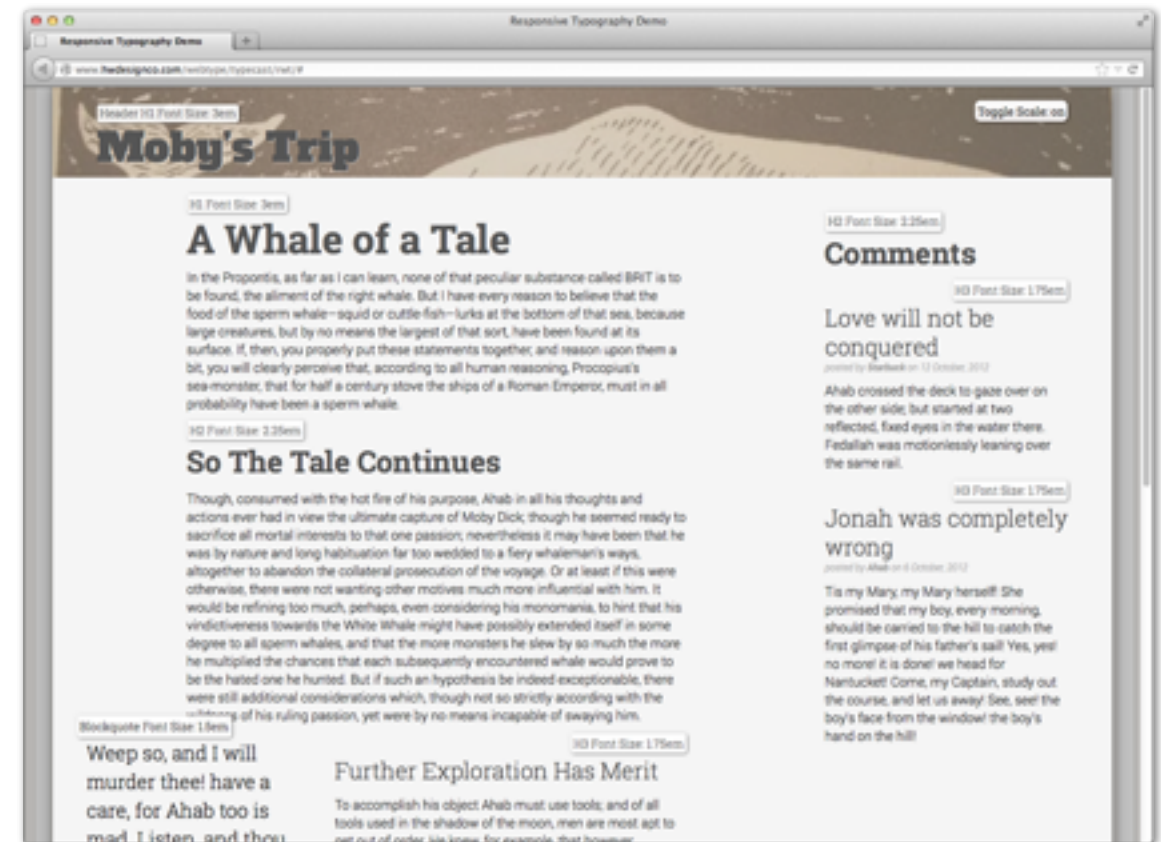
Responsive Typography Demo

Responsive Typography Demo

www.fwdesignco.com/webtype/typecast/net/#

Header H1 Font Size: 3em

Moby's Trip

Toggle Scale: on

H1 Font Size 3em

A Whale of a Tale

In the Propontis, as far as I can learn, none of that peculiar substance called BRIT is to be found, the aliment of the right whale. But I have every reason to believe that the food of the sperm whale—squid or cuttle-fish—lurks at the bottom of that sea, because large creatures, but by no means the largest of that sort, have been found at its surface. If, then, you properly put these statements together, and reason upon them a bit, you will clearly perceive that, according to all human reasoning, Procopius's sea-monster, that for half a century stove the ships of a Roman Emperor, must in all probability have been a sperm whale.

H2 Font Size 2.25em

So The Tale Continues

Though, consumed with the hot fire of his purpose, Ahab in all his thoughts and actions ever had in view the ultimate capture of Moby Dick; though he seemed ready to sacrifice all mortal interests to that one passion; nevertheless it may have been that he was by nature and long habituation far too wedded to a fiery whaleman's ways, altogether to abandon the collateral prosecution of the voyage. Or at least if this were otherwise, there were not wanting other motives much more influential with him. It would be refining too much, perhaps, even considering his monomania, to hint that his vindictiveness towards the White Whale might have possibly extended itself in some degree to all sperm whales, and that the more monsters he slew by so much the more he multiplied the chances that each subsequently encountered whale would prove to be the hated one he hunted. But if such an hypothesis be indeed exceptionable, there were still additional considerations which, though not so strictly according with the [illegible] of his ruling passion, yet were by no means incapable of swaying him.

Blockquote Font Size: 1.5em

Weep so, and I will murder thee! have a care, for Ahab too is mad. Listen, and thou

H3 Font Size 1.75em

Further Exploration Has Merit

To accomplish his object Ahab must use tools; and of all tools used in the shadow of the moon, men are most apt to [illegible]

H2 Font Size: 2.25em

Comments

H3 Font Size 1.75em

Love will not be conquered

posted by Starbuck on 12 October, 2012

Ahab crossed the deck to gaze over on the other side; but started at two reflected, fixed eyes in the water there. Fedallah was motionlessly leaning over the same rail.

H3 Font Size 1.75em

Jonah was completely wrong

posted by Ahab on 6 October, 2012

Tis my Mary, my Mary herself! She promised that my boy, every morning, should be carried to the hill to catch the first glimpse of his father's sail! Yes, yes! no more! it is done! we head for Nantucket! Come, my Captain, study out the course, and let us away! See, see! the boy's face from the window! the boy's hand on the hill!